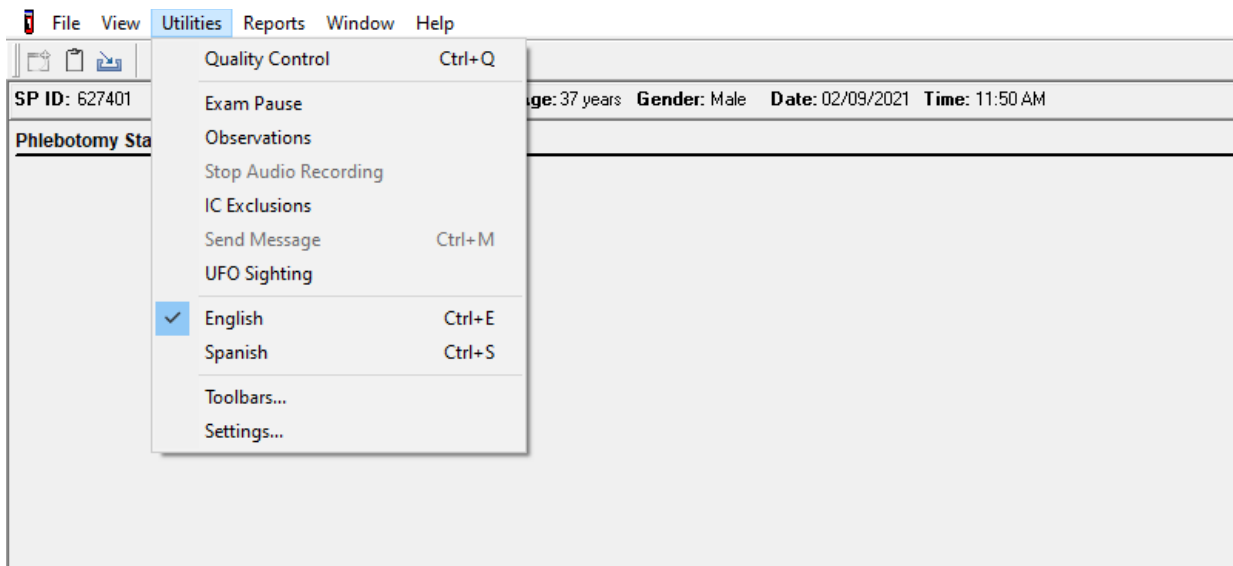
File View Utilities Reports Window Help

Quality Control Ctrl+Q

Exam Pause
Observations
Stop Audio Recording
IC Exclusions
Send Message Ctrl+M
UFO Sighting

English Ctrl+E
Spanish Ctrl+S

Toolbars...
Settings...

SP ID: 627401

ge: 37 years Gender: Male Date: 02/09/2021 Time: 11:50 AM

Phlebotomy Sta